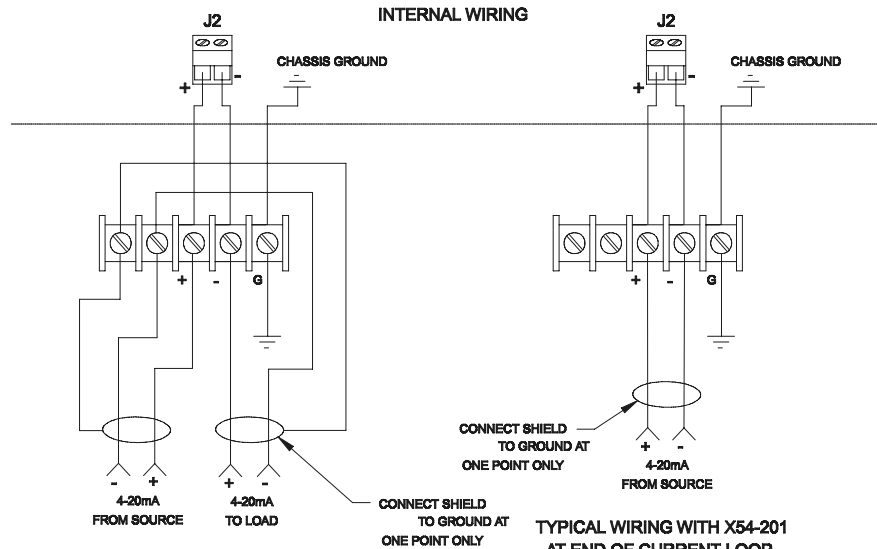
INTERNAL WIRING

J2

+ -

CHASSIS GROUND

J2

+ -

CHASSIS GROUND

+ - G

+ - G

- +
4-20mA
FROM SOURCE

+ -
4-20mA
TO LOAD

CONNECT SHIELD TO GROUND AT ONE POINT ONLY

CONNECT SHIELD TO GROUND AT ONE POINT ONLY

+ -
4-20mA
FROM SOURCE

TYPICAL WIRING WITH X54-201
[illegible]